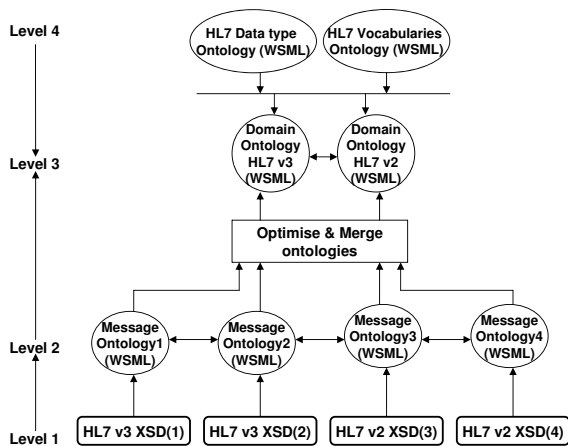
Level 4

HL7 Data type Ontology (WSML)

HL7 Vocabularies Ontology (WSML)

Level 3

Domain Ontology HL7 v3 (WSML)

Domain Ontology HL7 v2 (WSML)

Optimise & Merge ontologies

Level 2

Message Ontology1 (WSML)

Message Ontology2 (WSML)

Message Ontology3 (WSML)

Message Ontology4 (WSML)

Level 1

HL7 v3 XSD(1)

HL7 v3 XSD(2)

HL7 v2 XSD(3)

HL7 v2 XSD(4)